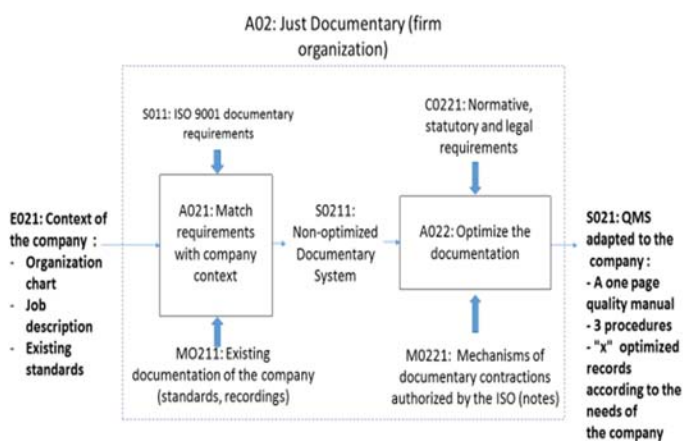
A02: Just Documentary (firm organization)

S011: ISO 9001 documentary requirements

C0221: Normative, statutory and legal requirements

E021: Context of the company :
- Organization chart
- Job description
- Existing standards

A021: Match requirements with company context

S0211: Non-optimized Documentary System

A022: Optimize the documentation

S021: QMS adapted to the company :
- A one page quality manual
- 3 procedures
- "x" optimized records according to the needs of the company

MO211: Existing documentation of the company (standards, recordings)

M0221: Mechanisms of documentary contractions authorized by the ISO (notes)